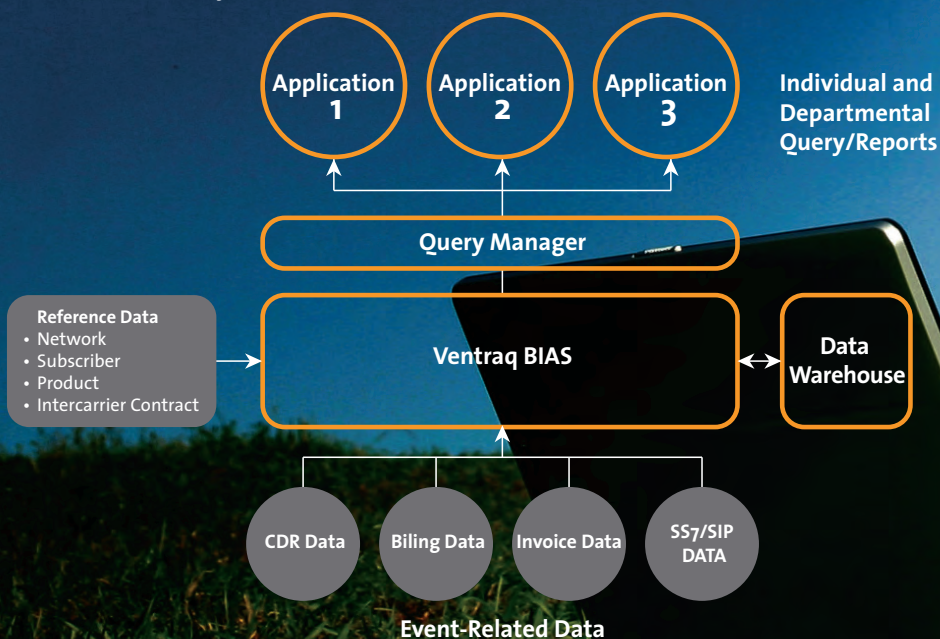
Application 1

Application 2

Application 3

Individual and Departmental Query/Reports

Query Manager

Reference Data
• Network
• Subscriber
• Product
• Intercarrier Contract

Ventraq BIAS

Data Warehouse

CDR Data

Biling Data

Invoice Data

SS7/SIP DATA

Event-Related Data